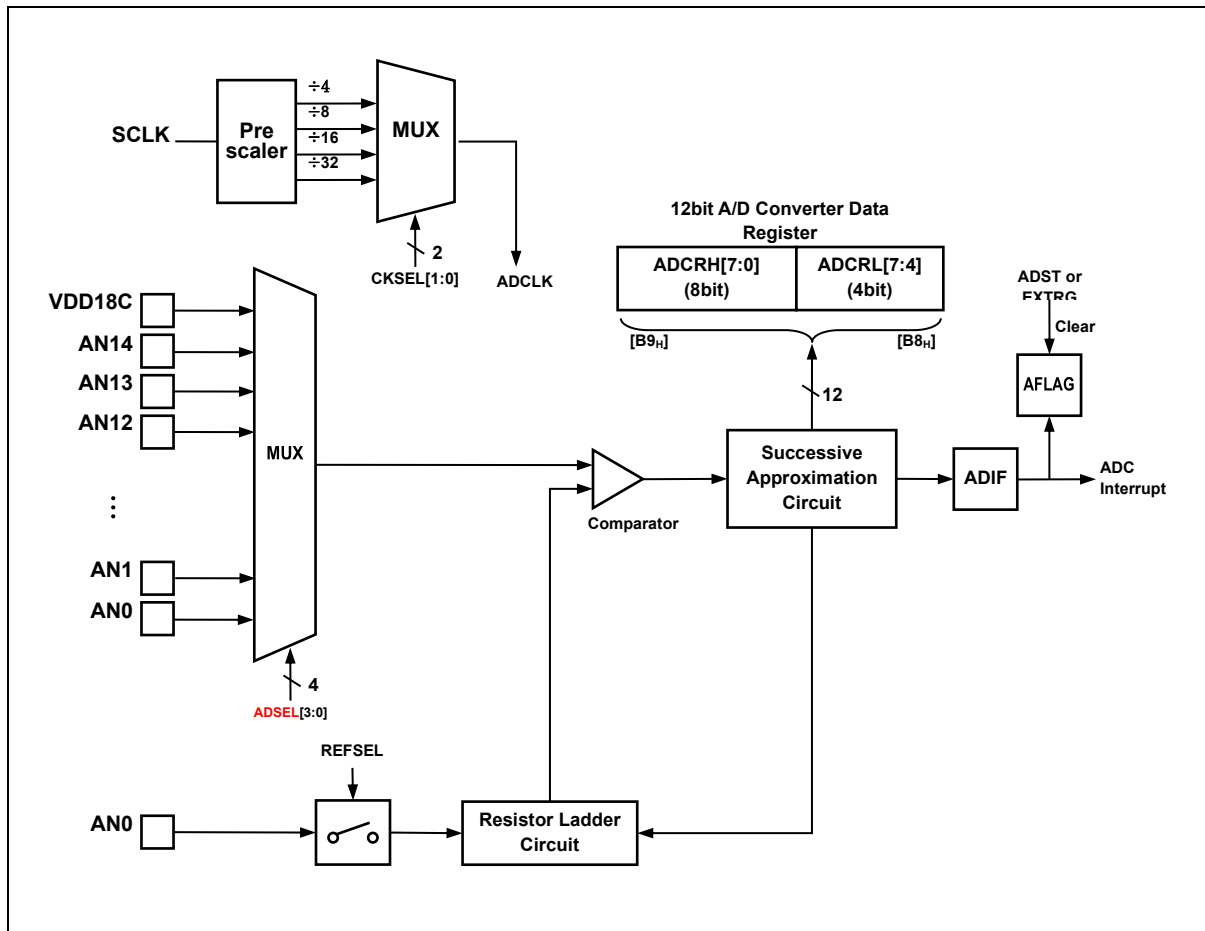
SCLK

Pre scaler

÷4
÷8
÷16
÷32

MUX

2
CKSEL[1:0]

ADCLK

12bit A/D Converter Data Register

| ADCRH[7:0] (8bit) | ADCRL[7:4] (4bit) |
|---|---|

[B9$_H$]
[B8$_H$]

12

ADST or EXTRG

Clear

AFLAG

VDD18C
AN14
AN13
AN12
⋮
AN1
AN0

MUX

4
ADSEL[3:0]

Comparator

Successive Approximation Circuit

ADIF

ADC Interrupt

REFSEL

AN0

Resistor Ladder Circuit